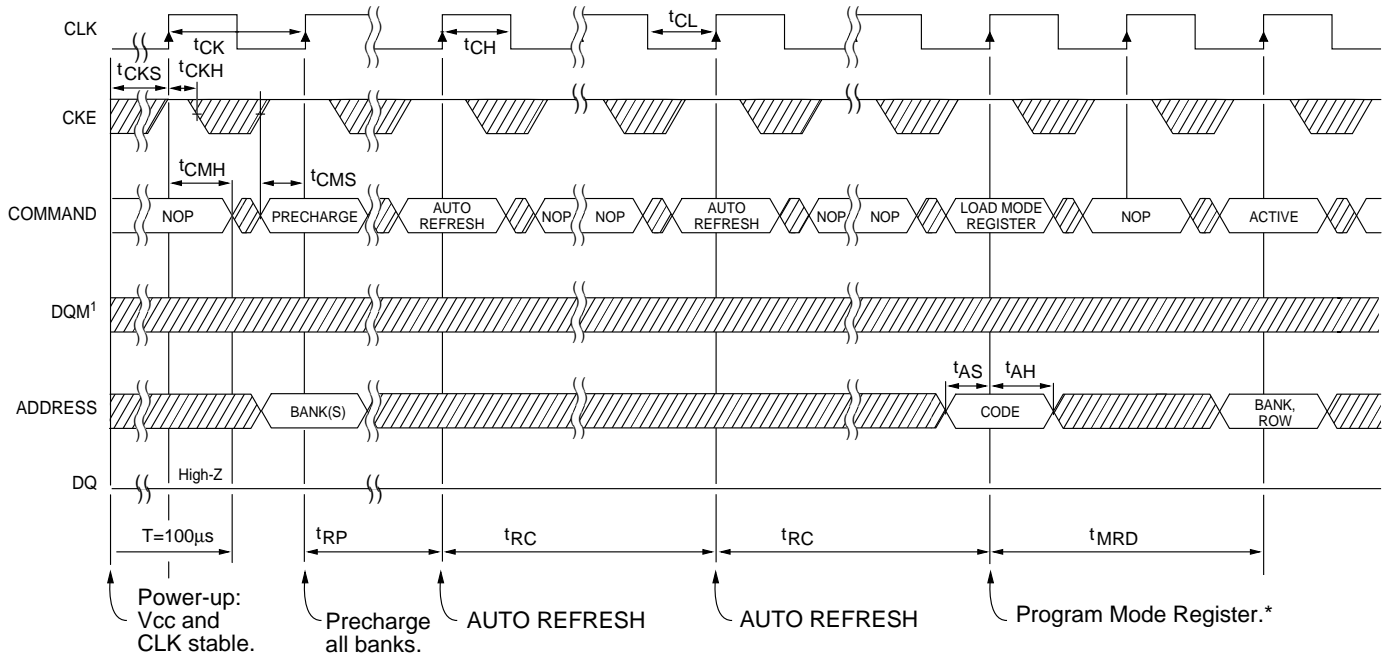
CLK

$t_{CK}$

$t_{CH}$

$t_{CL}$

$t_{CKS}$

$t_{CKH}$

CKE

$t_{CMH}$

$t_{CMS}$

COMMAND

NOP

PRECHARGE

AUTO REFRESH

NOP

NOP

AUTO REFRESH

NOP

NOP

LOAD MODE REGISTER

NOP

ACTIVE

DQM$^1$

$t_{AS}$

$t_{AH}$

ADDRESS

BANK(S)

CODE

BANK, ROW

DQ

High-Z

T=100µs

$t_{RP}$

$t_{RC}$

$t_{RC}$

$t_{MRD}$

Power-up: Vcc and CLK stable.

Precharge all banks.

AUTO REFRESH

AUTO REFRESH

Program Mode Register.*